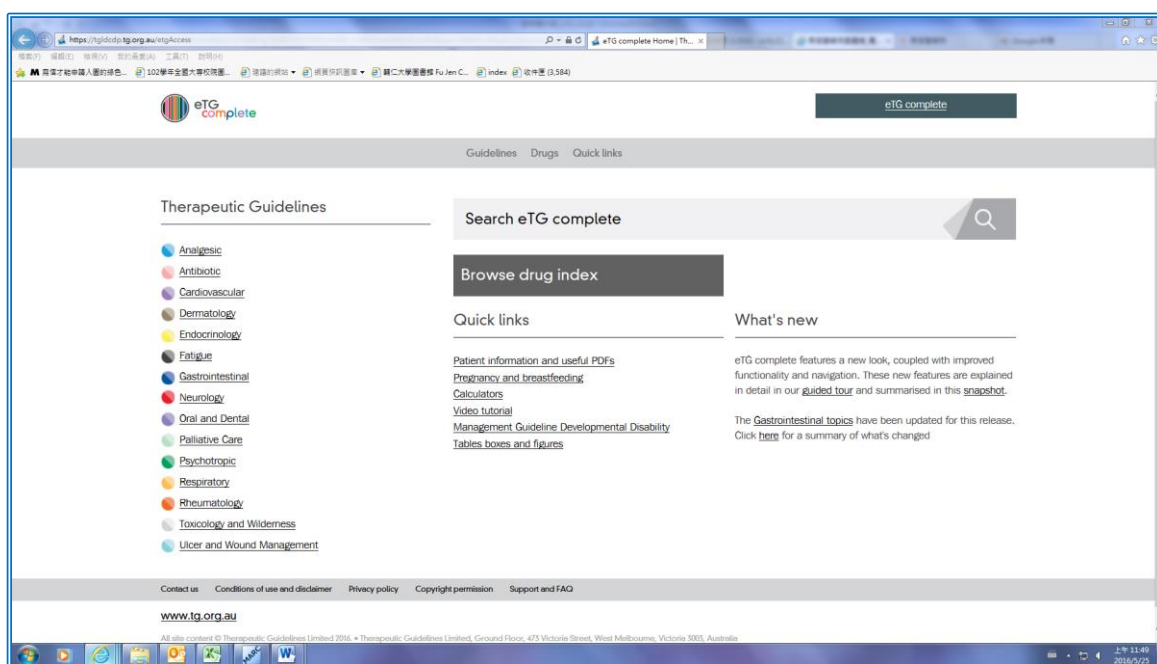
https://tgldcdp.tg.org.au/etgAccess
eTG complete Home | Th...

檔案(F) 編輯(E) 檢視(V) 我的最愛(A) 工具(T) 說明(H)

M 商信才能幸福入園的綠色... 102學年全國大專校院圖... 建議的網站 ▾ 網頁快訊圖庫 ▾ 輔仁大學圖書館 Fu Jen C... index 收件匣 (3,584)

eTG complete

eTG complete

Guidelines Drugs Quick links

Therapeutic Guidelines

Analgesic
Antibiotic
Cardiovascular
Dermatology
Endocrinology
Fatigue
Gastrointestinal
Neurology
Oral and Dental
Palliative Care
Psychotropic
Respiratory
Rheumatology
Toxicology and Wilderness
Ulcer and Wound Management

Search eTG complete

Browse drug index

Quick links

Patient information and useful PDFs
Pregnancy and breastfeeding
Calculators
Video tutorial
Management Guideline Developmental Disability
Tables boxes and figures

What's new

eTG complete features a new look, coupled with improved functionality and navigation. These new features are explained in detail in our guided tour and summarised in this snapshot.

The Gastrointestinal topics have been updated for this release. Click here for a summary of what's changed

Contact us Conditions of use and disclaimer Privacy policy Copyright permission Support and FAQ

www.tg.org.au

All site content © Therapeutic Guidelines Limited 2016. • Therapeutic Guidelines Limited, Ground Floor, 473 Victoria Street, West Melbourne, Victoria 3003, Australia

上午 11:49
2016/5/25